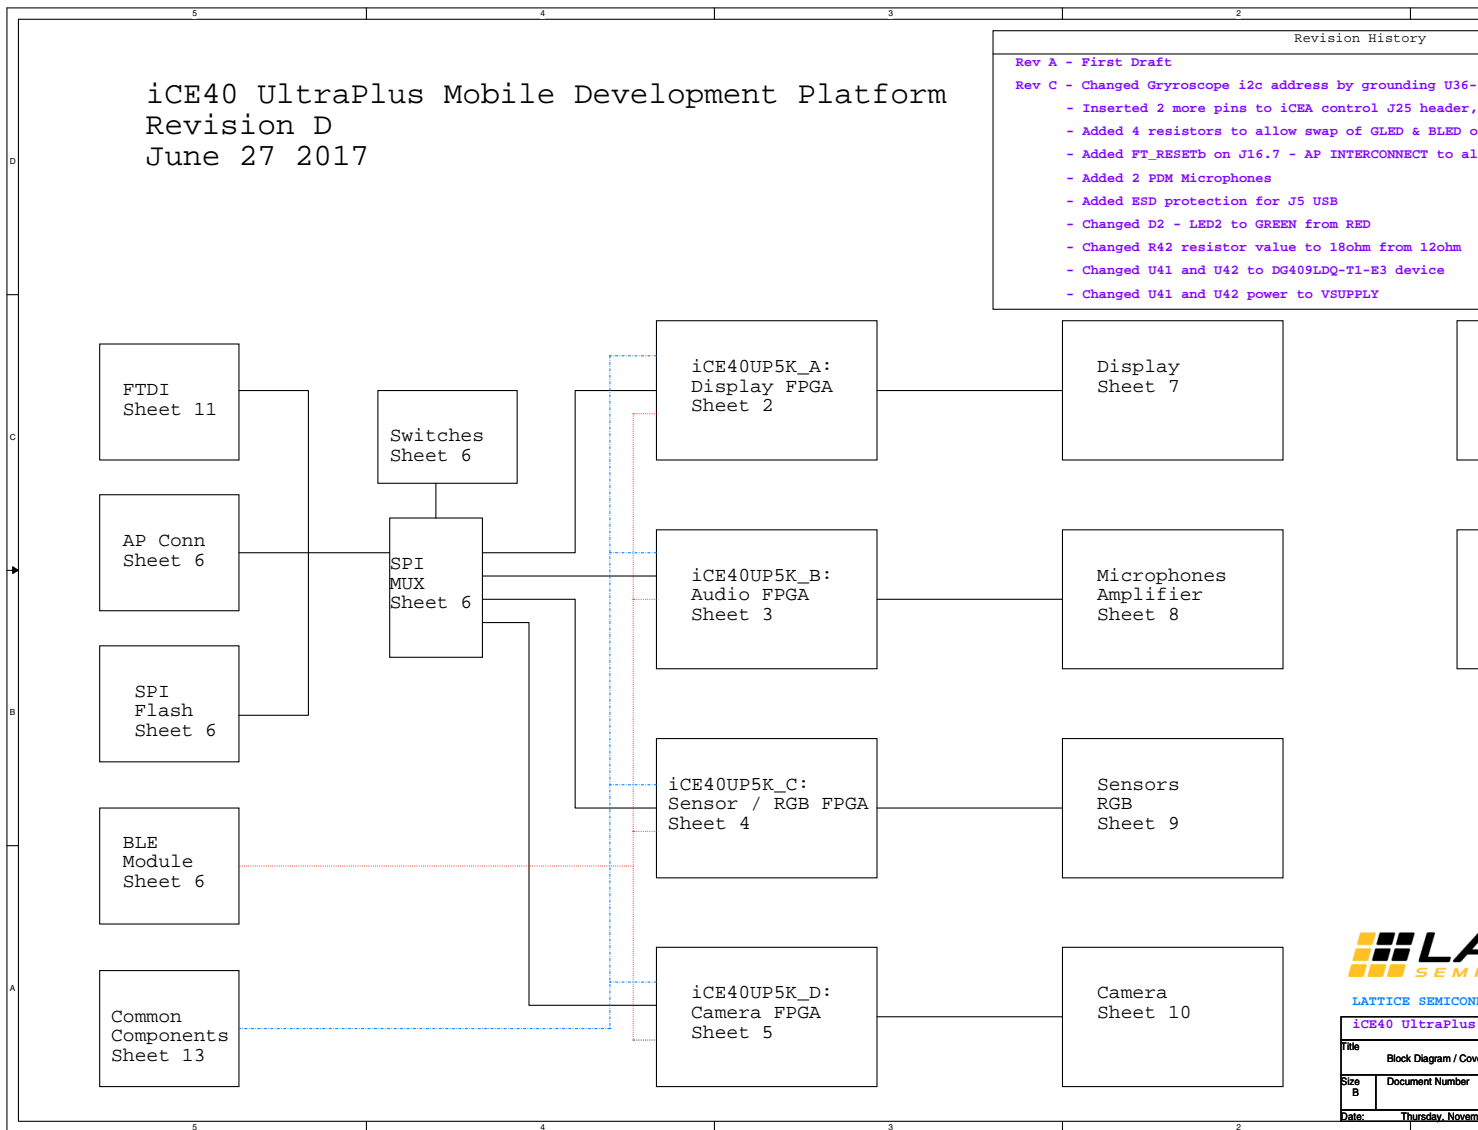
5 4 3 2

D

C

B

A

iCE40 UltraPlus Mobile Development Platform
Revision D
June 27 2017

Revision History

Rev A - First Draft
Rev C - Changed Gryroscope i2c address by grounding U36-
- Inserted 2 more pins to iCEA control J25 header,
- Added 4 resistors to allow swap of GLED & BLED o
- Added FT_RESETb on J16.7 - AP INTERCONNECT to al
- Added 2 PDM Microphones
- Added ESD protection for J5 USB
- Changed D2 - LED2 to GREEN from RED
- Changed R42 resistor value to 18ohm from 12ohm
- Changed U41 and U42 to DG409LDQ-T1-E3 device
- Changed U41 and U42 power to VSUPPLY

FTDI
Sheet 11

AP Conn
Sheet 6

SPI
Flash
Sheet 6

BLE
Module
Sheet 6

Common
Components
Sheet 13

Switches
Sheet 6

SPI
MUX
Sheet 6

iCE40UP5K_A:
Display FPGA
Sheet 2

iCE40UP5K_B:
Audio FPGA
Sheet 3

iCE40UP5K_C:
Sensor / RGB FPGA
Sheet 4

iCE40UP5K_D:
Camera FPGA
Sheet 5

Display
Sheet 7

Microphones
Amplifier
Sheet 8

Sensors
RGB
Sheet 9

Camera
Sheet 10

LA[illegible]
SEMI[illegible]
LATTICE SEMICON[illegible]
iCE40 UltraPlus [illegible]

| Title | Block Diagram / Cov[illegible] |
|---|---|
| Size B | Document Number |
| Date: | Thursday, Novem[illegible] |

5 4 3 2